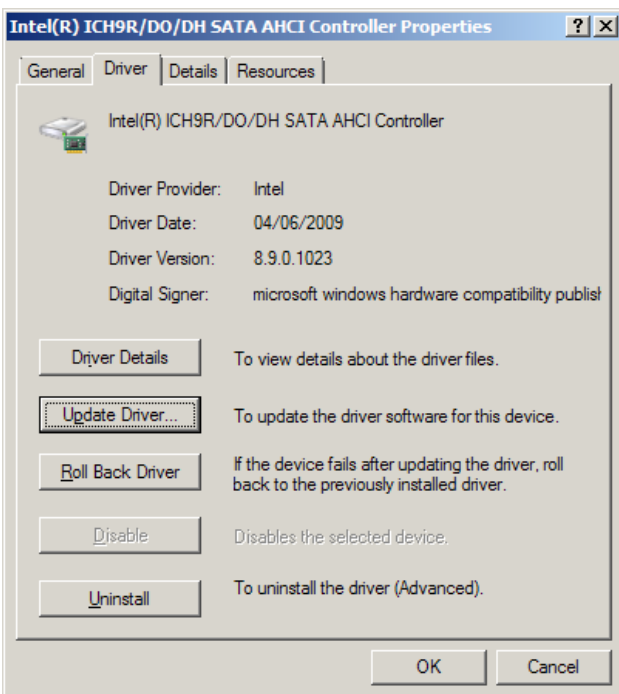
Intel(R) ICH9R/DO/DH SATA AHCI Controller Properties

?

X

General

Driver

Details

Resources

Intel(R) ICH9R/DO/DH SATA AHCI Controller

Driver Provider: Intel

Driver Date: 04/06/2009

Driver Version: 8.9.0.1023

Digital Signer: microsoft windows hardware compatibility publisl

Driver Details

To view details about the driver files.

Update Driver...

To update the driver software for this device.

Roll Back Driver

If the device fails after updating the driver, roll back to the previously installed driver.

Disable

Disables the selected device.

Uninstall

To uninstall the driver (Advanced).

OK

Cancel